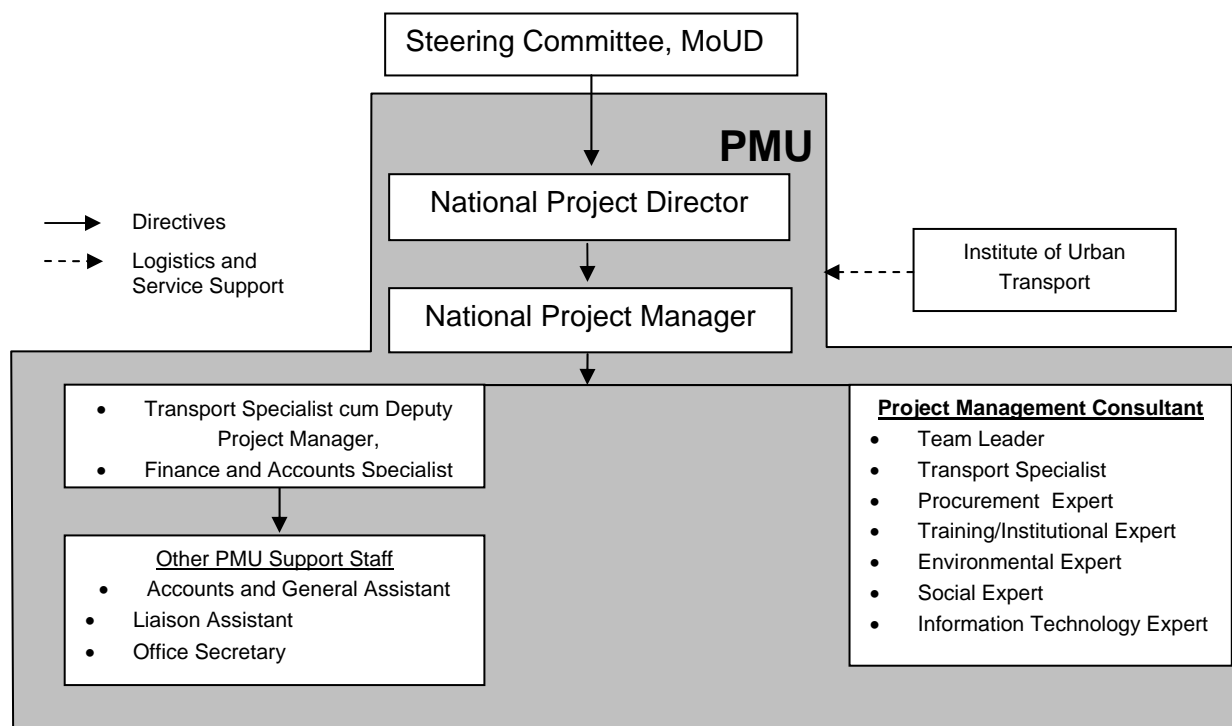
Steering Committee, MoUD

PMU

National Project Director

Directives

Logistics and Service Support

Institute of Urban Transport

National Project Manager

- Transport Specialist cum Deputy Project Manager,
- Finance and Accounts Specialist

Other PMU Support Staff
- Accounts and General Assistant
- Liaison Assistant
- Office Secretary

Project Management Consultant
- Team Leader
- Transport Specialist
- Procurement Expert
- Training/Institutional Expert
- Environmental Expert
- Social Expert
- Information Technology Expert